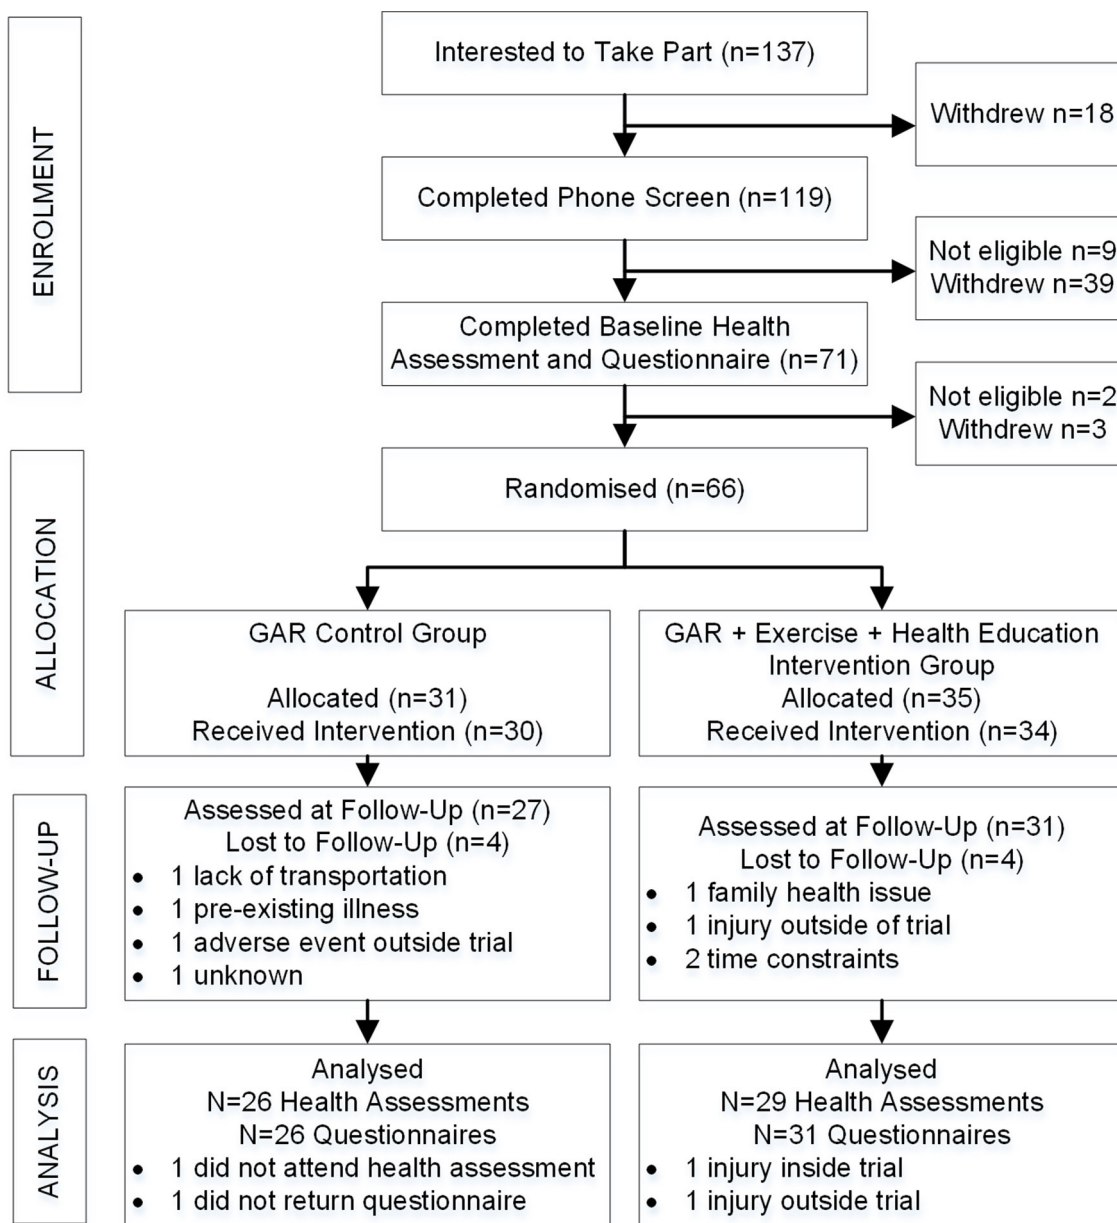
ENROLMENT

Interested to Take Part (n=137)

Withdrew n=18

Completed Phone Screen (n=119)

Not eligible n=9
Withdrew n=39

Completed Baseline Health Assessment and Questionnaire (n=71)

Not eligible n=2
Withdrew n=3

ALLOCATION

Randomised (n=66)

GAR Control Group

Allocated (n=31)
Received Intervention (n=30)

GAR + Exercise + Health Education Intervention Group
Allocated (n=35)
Received Intervention (n=34)

FOLLOW-UP

Assessed at Follow-Up (n=27)
Lost to Follow-Up (n=4)
• 1 lack of transportation
• 1 pre-existing illness
• 1 adverse event outside trial
• 1 unknown

Assessed at Follow-Up (n=31)
Lost to Follow-Up (n=4)
• 1 family health issue
• 1 injury outside of trial
• 2 time constraints

ANALYSIS

Analysed
N=26 Health Assessments
N=26 Questionnaires
• 1 did not attend health assessment
• 1 did not return questionnaire

Analysed
N=29 Health Assessments
N=31 Questionnaires
• 1 injury inside trial
• 1 injury outside trial